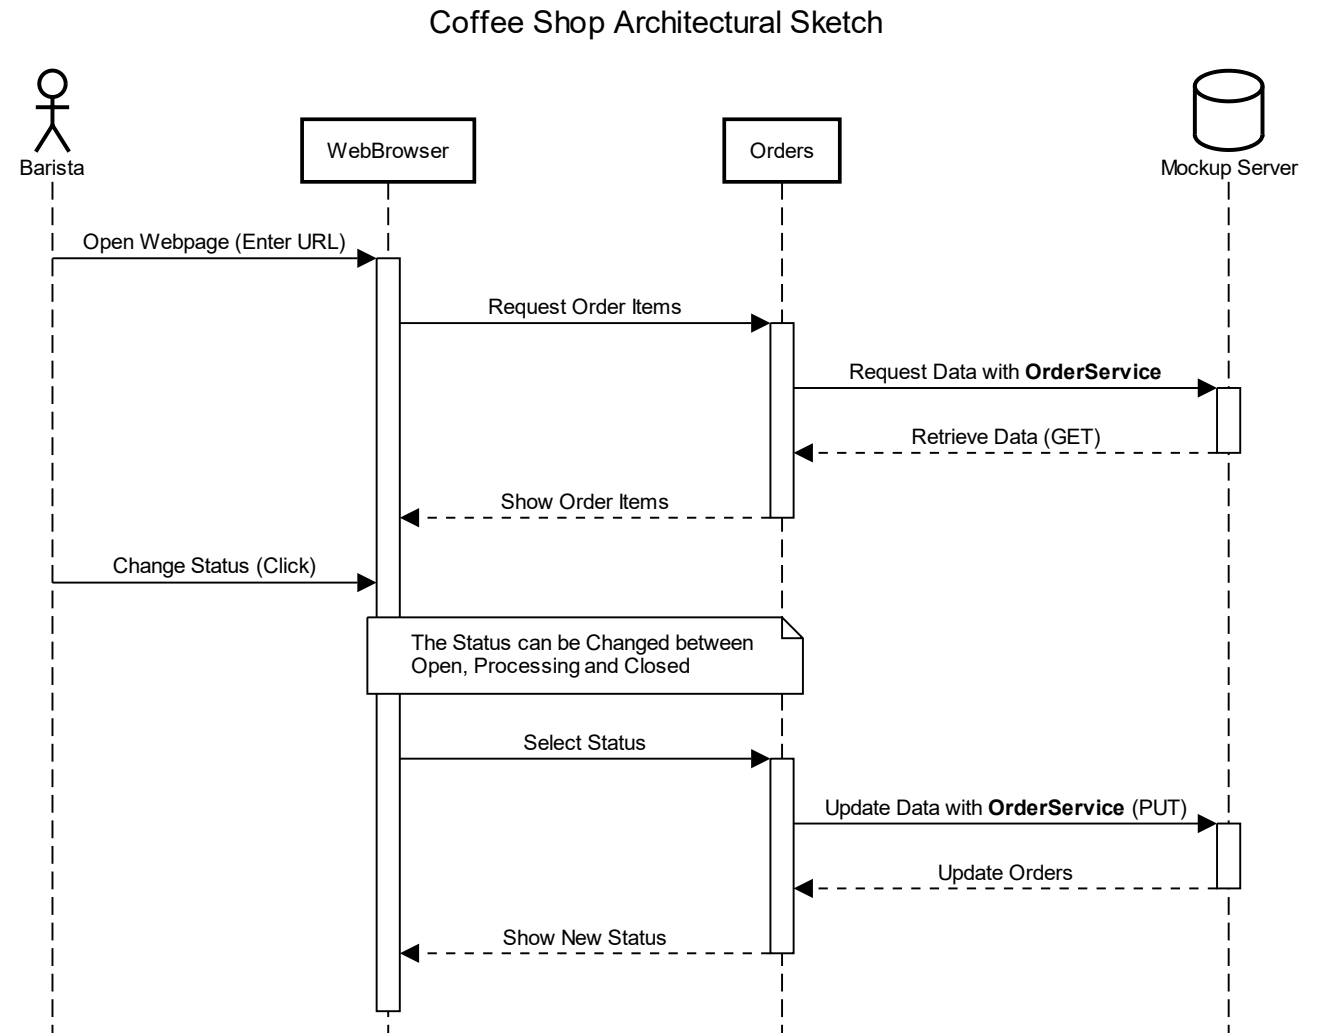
Coffee Shop Architectural Sketch

Barista

WebBrowser

Orders

Mockup Server

Open Webpage (Enter URL)

Request Order Items

Request Data with **OrderService**

Retrieve Data (GET)

Show Order Items

Change Status (Click)

The Status can be Changed between Open, Processing and Closed

Select Status

Update Data with **OrderService** (PUT)

Update Orders

Show New Status